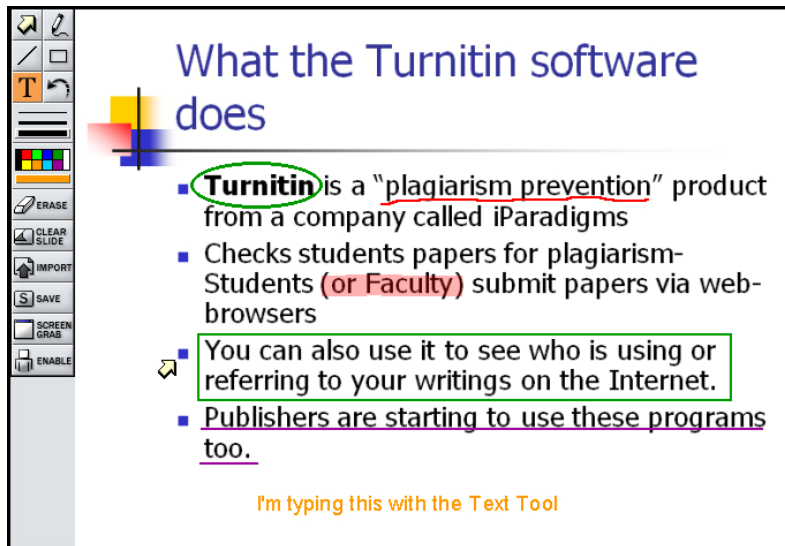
ERASE
CLEAR SLIDE
IMPORT
SAVE
SCREEN GRAB
ENABLE

What the Turnitin software does

- Turnitin is a "plagiarism prevention" product from a company called iParadigms
- Checks students papers for plagiarism- Students (or Faculty) submit papers via web-browsers
- You can also use it to see who is using or referring to your writings on the Internet.
- Publishers are starting to use these programs too.

I'm typing this with the Text Tool